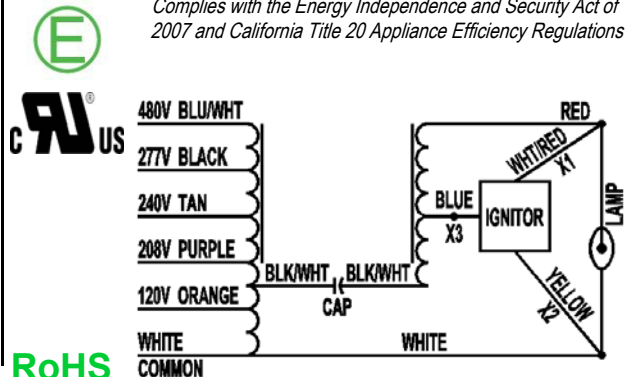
E

Complies with the Energy Independence and Security Act of 2007 and California Title 20 Appliance Efficiency Regulations

c UL us ®

480V BLU/WHT
277V BLACK
240V TAN
208V PURPLE
120V ORANGE
WHITE
COMMON

BLK/WHT
BLK/WHT
CAP

WHITE

BLUE
X3

IGNITOR

RED
WHT/RED
X1

LAMP

YELLOW
X2

RoHS